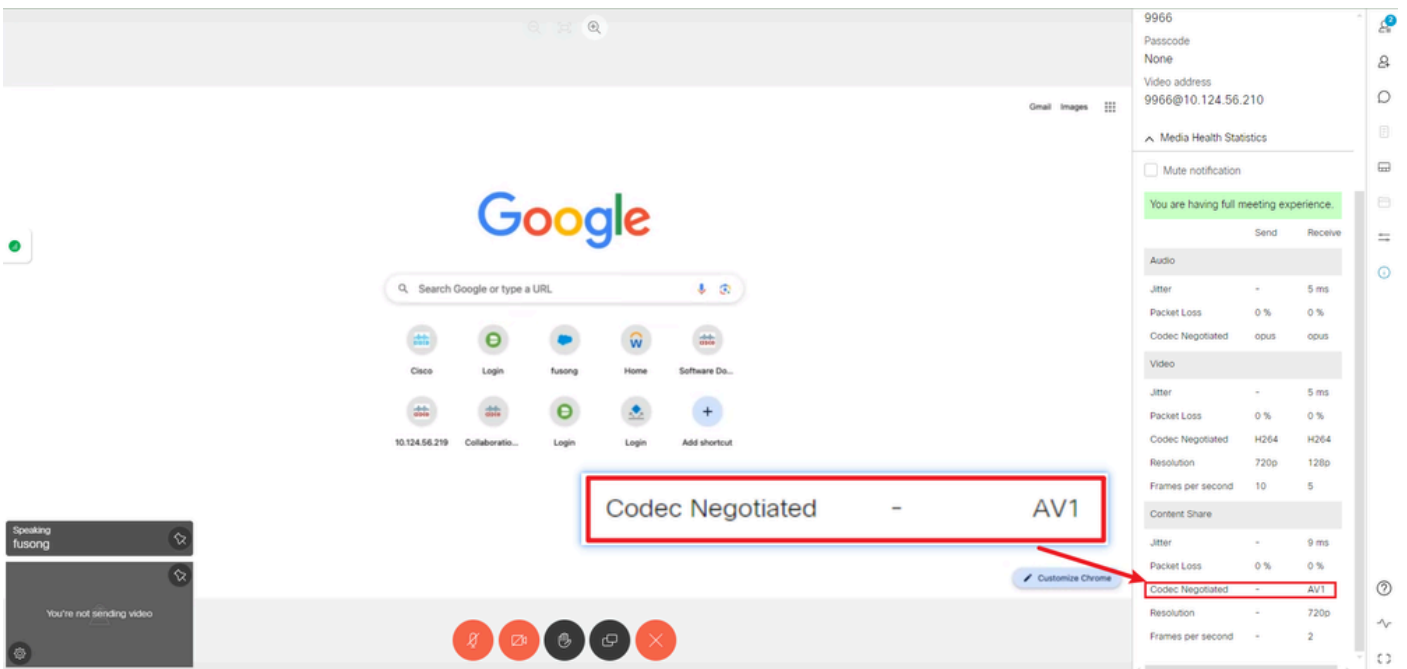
Gmail Images

Google

Search Google or type a URL

Cisco
Login
fusong
Home
Software Do...
10.124.56.219
Collaboratio...
Login
Login
Add shortcut

Codec Negotiated - AV1

Customize Chrome

Speaking
fusong

You're not sending video

9966
Passcode
None
Video address
9966@10.124.56.210

Media Health Statistics

Mute notification

You are having full meeting experience.

| | Send | Receive |
|---|---|---|
| Audio | | |
| Jitter | - | 5 ms |
| Packet Loss | 0 % | 0 % |
| Codec Negotiated | opus | opus |
| Video | | |
| Jitter | - | 5 ms |
| Packet Loss | 0 % | 0 % |
| Codec Negotiated | H264 | H264 |
| Resolution | 720p | 128p |
| Frames per second | 10 | 5 |
| Content Share | | |
| Jitter | - | 9 ms |
| Packet Loss | 0 % | 0 % |
| Codec Negotiated | - | AV1 |
| Resolution | - | 720p |
| Frames per second | - | 2 |